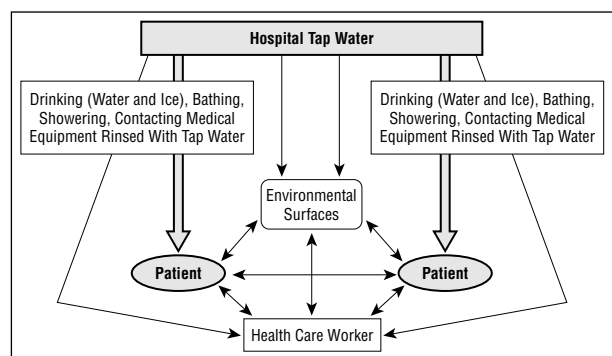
Hospital Tap Water

Drinking (Water and Ice), Bathing, Showering, Contacting Medical Equipment Rinsed With Tap Water

Drinking (Water and Ice), Bathing, Showering, Contacting Medical Equipment Rinsed With Tap Water

Environmental Surfaces

Patient

Patient

Health Care Worker